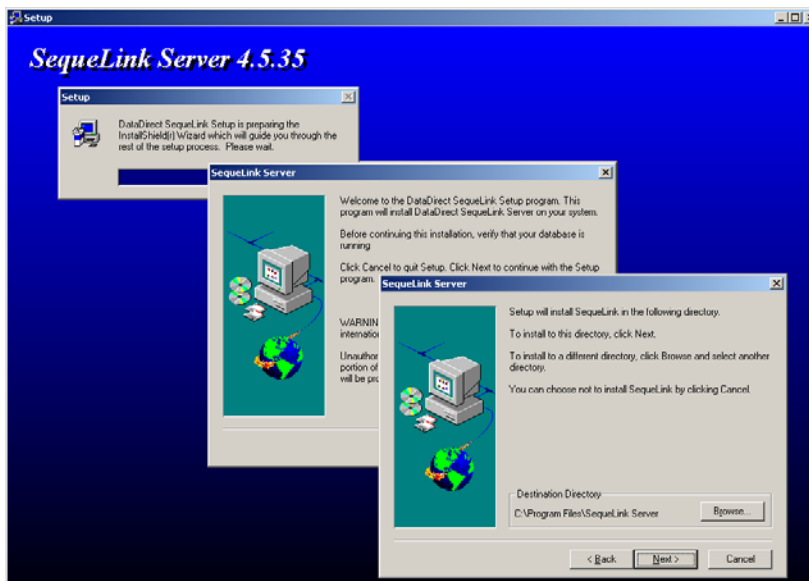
Setup

SequeLink Server 4.5.35

Setup

DataDirect SequeLink Setup is preparing the InstallShield(r) Wizard which will guide you through the rest of the setup process. Please wait.

SequeLink Server

Welcome to the DataDirect SequeLink Setup program. This program will install DataDirect SequeLink Server on your system.

Before continuing this installation, verify that your database is running

Click Cancel to quit Setup. Click Next to continue with the Setup program.

WARNIN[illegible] internatio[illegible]

Unauthor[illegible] portion of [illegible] will be pro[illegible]

SequeLink Server

Setup will install SequeLink in the following directory.

To install to this directory, click Next.

To install to a different directory, click Browse and select another directory.

You can choose not to install SequeLink by clicking Cancel.

Destination Directory

C:\Program Files\SequeLink Server

Browse...

< Back

Next >

Cancel